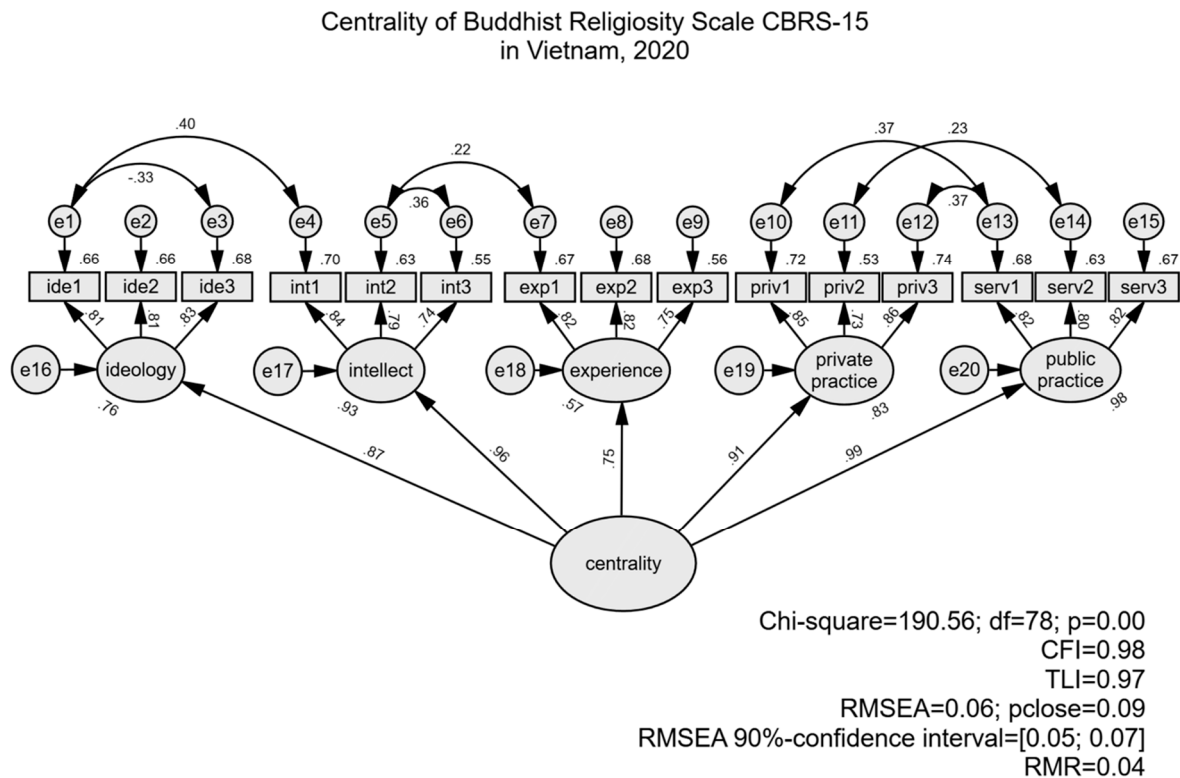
Centrality of Buddhist Religiosity Scale CBRS-15
in Vietnam, 2020

.40
-.33
.22
.36
.37
.23
.37

e1 e2 e3 e4 e5 e6 e7 e8 e9 e10 e11 e12 e13 e14 e15

.66 .66 .68 .70 .63 .55 .67 .68 .56 .72 .53 .74 .68 .63 .67

ide1 ide2 ide3 int1 int2 int3 exp1 exp2 exp3 priv1 priv2 priv3 serv1 serv2 serv3

.81 .81 .83 .84 .79 .74 .82 .82 .75 .85 .73 .86 .82 .80 .82

e16 ideology
e17 intellect
e18 experience
e19 private practice
e20 public practice

.76 .93 .57 .83 .98

.87 .96 .75 .91 .99

centrality

Chi-square=190.56; df=78; p=0.00
CFI=0.98
TLI=0.97
RMSEA=0.06; pclose=0.09
RMSEA 90%-confidence interval=[0.05; 0.07]
RMR=0.04